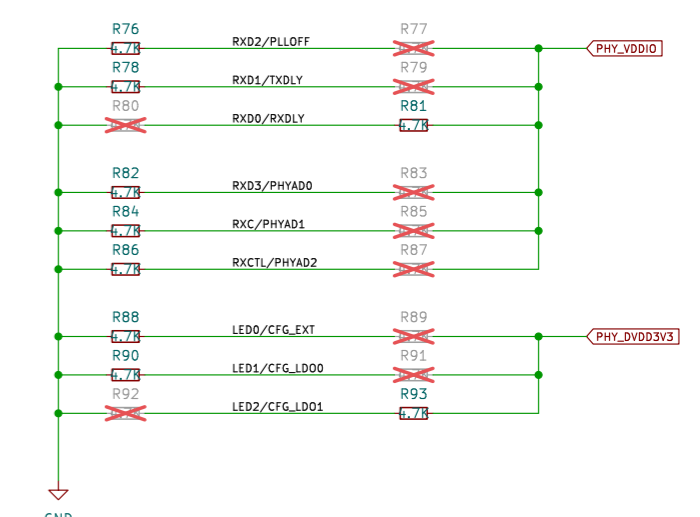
R76
4.7K
RXD2/PLLOFF
R77
PHY_VDDIO
R78
4.7K
RXD1/TXDLY
R79
R80
RXD0/RXDLY
R81
4.7K
R82
4.7K
RXD3/PHYAD0
R83
R84
4.7K
RXC/PHYAD1
R85
R86
4.7K
RXCTL/PHYAD2
R87
R88
4.7K
LED0/CFG_EXT
R89
PHY_DVDD3V3
R90
4.7K
LED1/CFG_LDO0
R91
R92
LED2/CFG_LDO1
R93
4.7K
GND